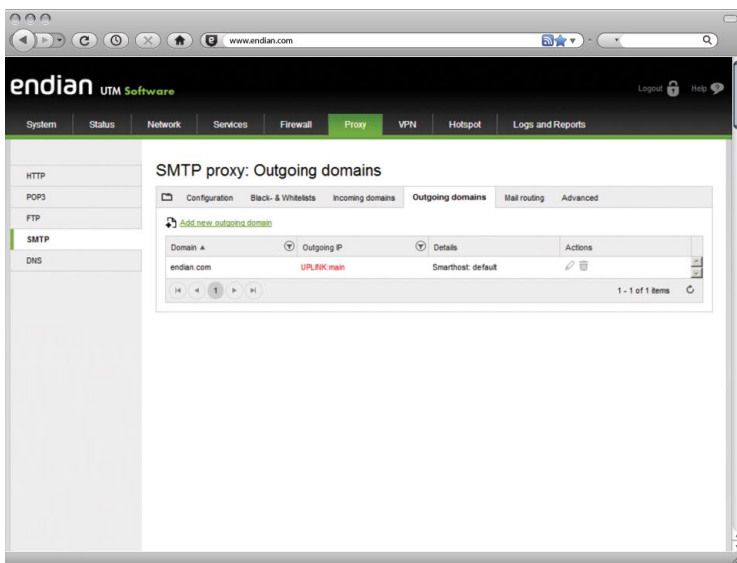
www.endian.com

endian UTM Software

Logout Help

System Status Network Services Firewall Proxy VPN Hotspot Logs and Reports

HTTP
POP3
FTP
SMTP
DNS

SMTP proxy: Outgoing domains

Configuration Black- & Whitelists Incoming domains Outgoing domains Mail routing Advanced

Add new outgoing domain

| Domain ▲ | Outgoing IP | Details | Actions |
|---|---|---|---|
| endian.com | UPLINK:main | Smarthost: default | |

1

1 - 1 of 1 items